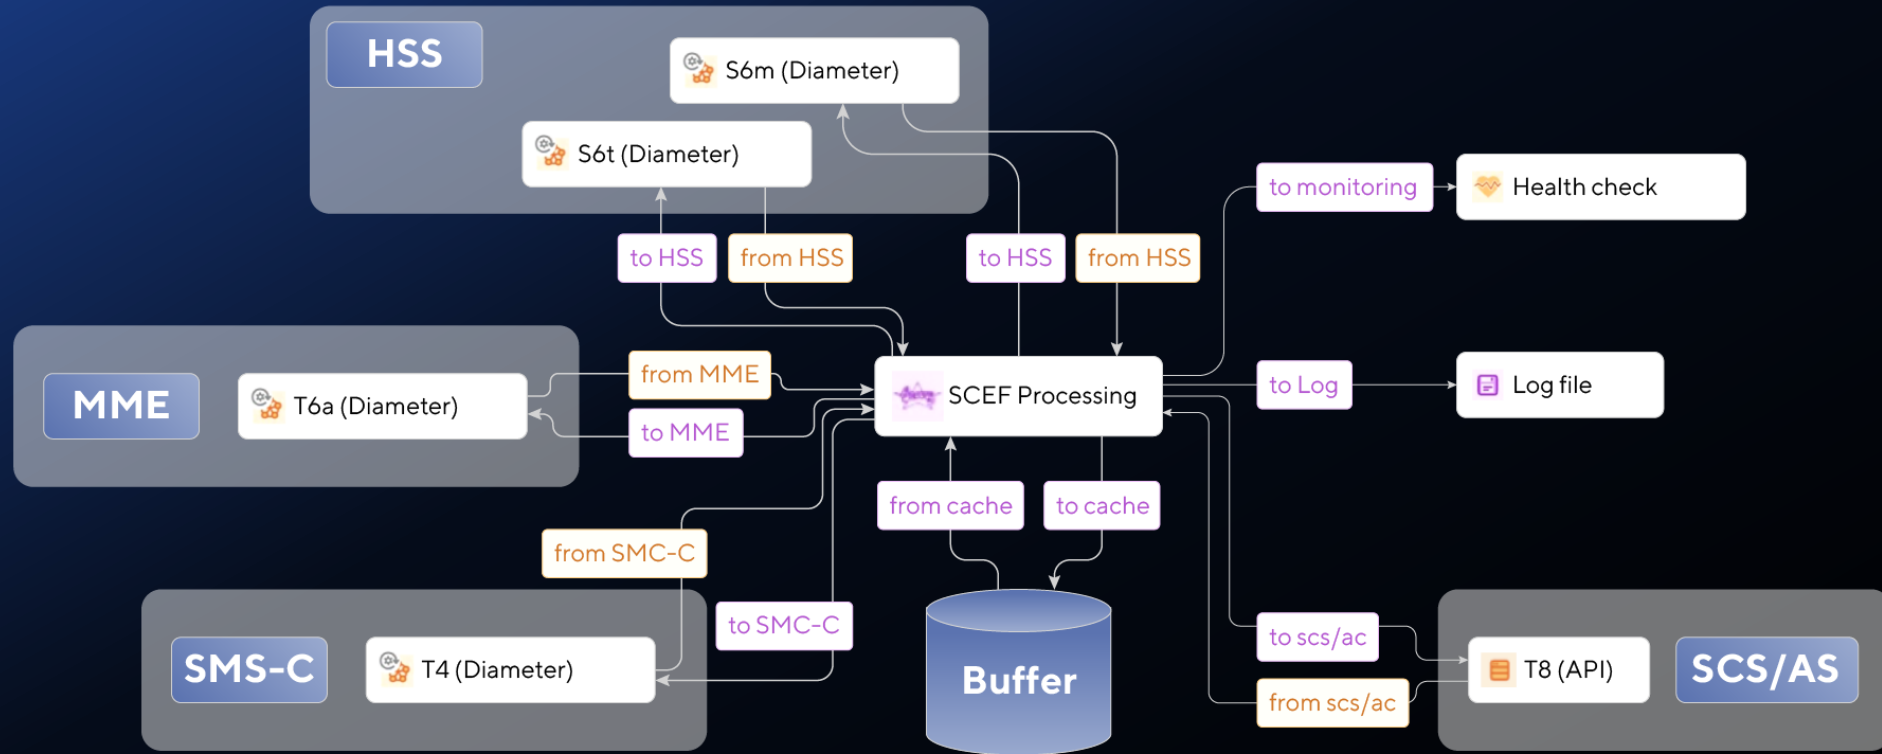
HSS

S6m (Diameter)

S6t (Diameter)

to HSS

from HSS

to HSS

from HSS

to monitoring

Health check

MME

T6a (Diameter)

from MME

to MME

SCEF Processing

to Log

Log file

from cache

to cache

from SMC-C

to SMC-C

SMS-C

T4 (Diameter)

Buffer

to scs/ac

from scs/ac

T8 (API)

SCS/AS